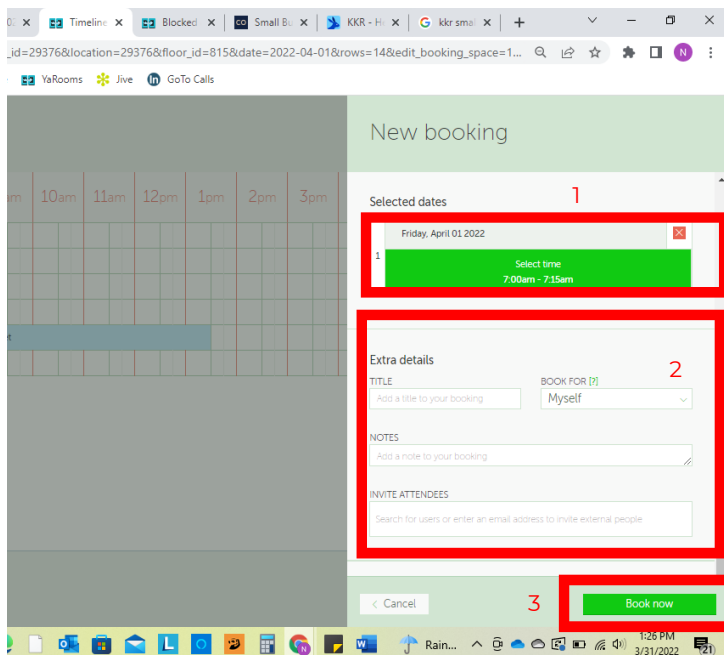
Timeline | Blocked | Small Bu | KKR - H | kkr smal

_id=29376&location=29376&floor_id=815&date=2022-04-01&rows=14&edit_booking_space=1...

YaRooms | Jive | GoTo Calls

am | 10am | 11am | 12pm | 1pm | 2pm | 3pm

New booking

Selected dates

1

1 | Friday, April 01 2022

Select time
7:00am - 7:15am

Extra details

2

TITLE
Add a title to your booking

BOOK FOR [?]
Myself

NOTES
Add a note to your booking

INVITE ATTENDEES
Search for users or enter an email address to invite external people

< Cancel

3

Book now

Rain...

1:26 PM
3/31/2022

21